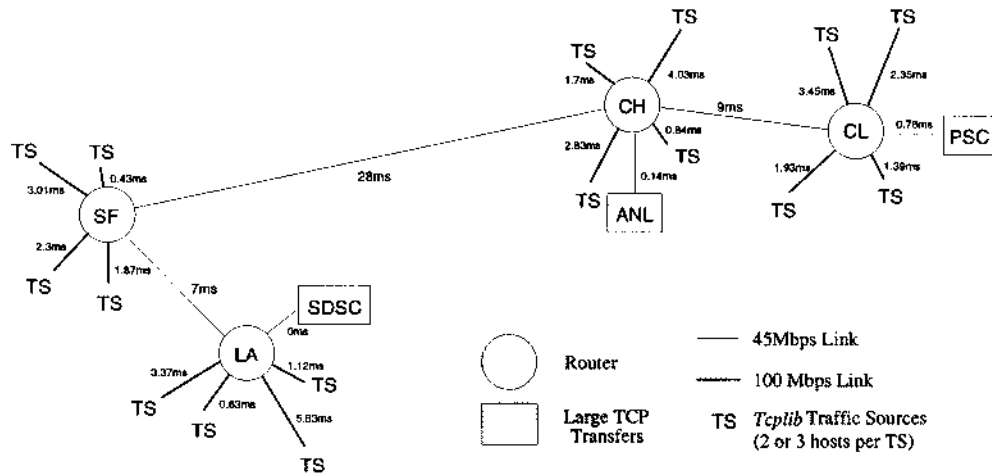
TS
TS
TS
TS
1.7ms
4.03ms
CH
9ms
CL
3.45ms
2.35ms
0.78ms
PSC
2.83ms
0.84ms
TS
0.14ms
1.93ms
1.39ms
TS
ANL
TS
TS
TS
TS
0.43ms
3.01ms
28ms
SF
2.3ms
1.87ms
7ms
TS
TS
SDSC
0ms
LA
1.12ms
3.37ms
TS
TS
0.63ms
5.83ms
TS
TS

Router

Large TCP Transfers

45Mbps Link

100 Mbps Link

TS *Tcplib* Traffic Sources (2 or 3 hosts per TS)